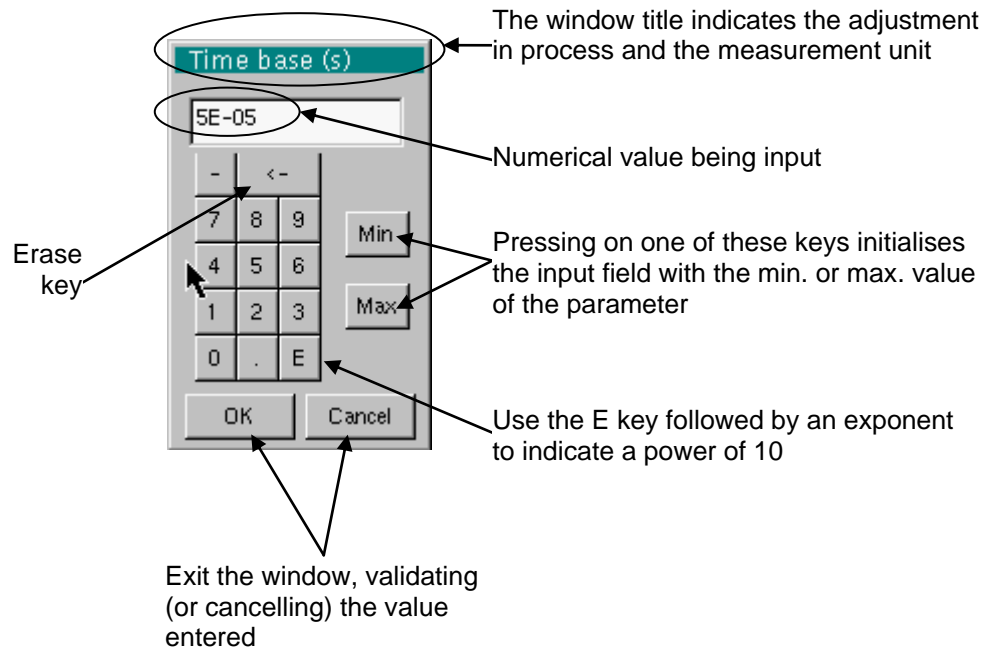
Time base (s)

5E-05

- <-

7 8 9

4 5 6

1 2 3

0 . E

Min

Max

OK

Cancel

The window title indicates the adjustment in process and the measurement unit

Numerical value being input

Erase key

Pressing on one of these keys initialises the input field with the min. or max. value of the parameter

Use the E key followed by an exponent to indicate a power of 10

Exit the window, validating (or cancelling) the value entered